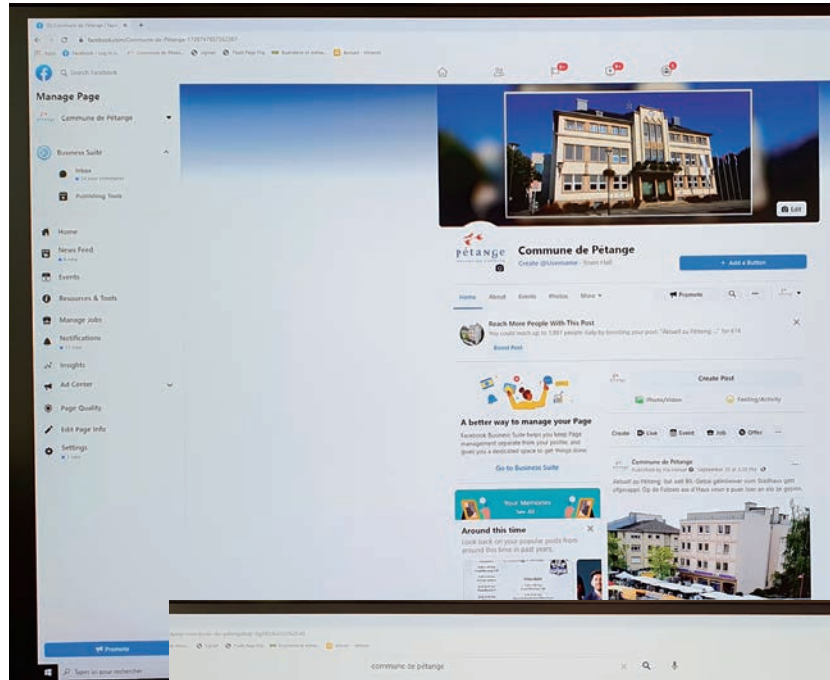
(5) Commune de Pétange | Face

facebook.com/Commune-de-Pétange-1738747807262897

Search Facebook

Manage Page

Commune de Pétange

Business Suite

Inbox

Publishing Tools

Home

News Feed

Events

Resources & Tools

Manage Jobs

Notifications

Insights

Ad Center

Page Quality

Edit Page Info

Settings

Promote

Edit

pétange

Commune de Pétange

Create @Username · Town Hall

+ Add a Button

Home About Events Photos More

Promote

Reach More People With This Post

You could reach up to 1,997 people daily by boosting your post "Aktuell zu Péitng..." for €14

Boost Post

A better way to manage your Page

Facebook Business Suite helps you keep Page management separate from your profile, and gives you a dedicated space to get things done.

Go to Business Suite

Create Post

Photo/Video

Feeling/Activity

Create Live Event Job Offer

Commune de Pétange

Aktuell zu Péitng: bei sait 89. Gebai gëschwier vum Stadhaus gett ofgerappt. Op de Fotoen as d'Haus vum e puer Joer an elo ze gesinn.

Your Memories

Around this time

Look back on your popular posts from around this time in past years.

commune de pétange

Taper ici pour rechercher